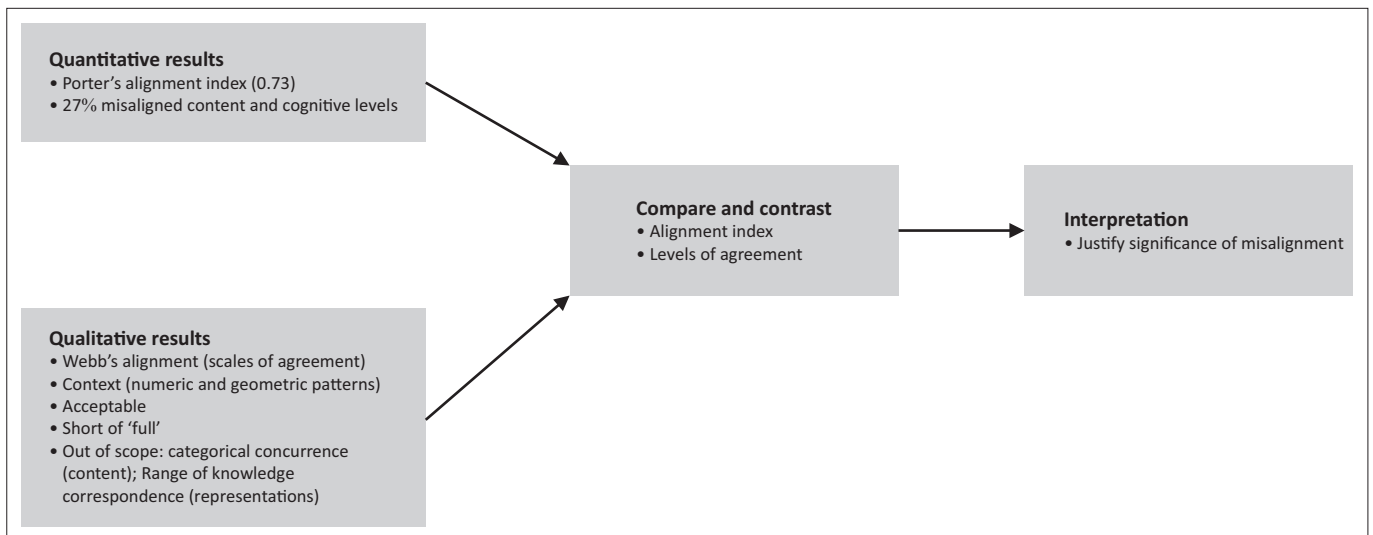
**Quantitative results**
• Porter's alignment index (0.73)
• 27% misaligned content and cognitive levels

**Qualitative results**
• Webb's alignment (scales of agreement)
• Context (numeric and geometric patterns)
• Acceptable
• Short of 'full'
• Out of scope: categorical concurrence (content); Range of knowledge correspondence (representations)

**Compare and contrast**
• Alignment index
• Levels of agreement

**Interpretation**
• Justify significance of misalignment